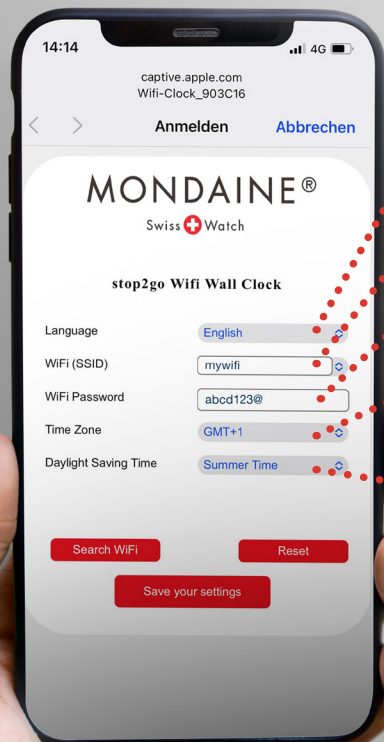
14:14

4G

captive.apple.com
Wifi-Clock_903C16

Anmelden

Abbrechen

MONDAINE®

Swiss Watch

stop2go Wifi Wall Clock

Language English

WiFi (SSID) mywifi

WiFi Password abcd123@

Time Zone GMT+1

Daylight Saving Time Summer Time

Search WiFi

Reset

Save your settings